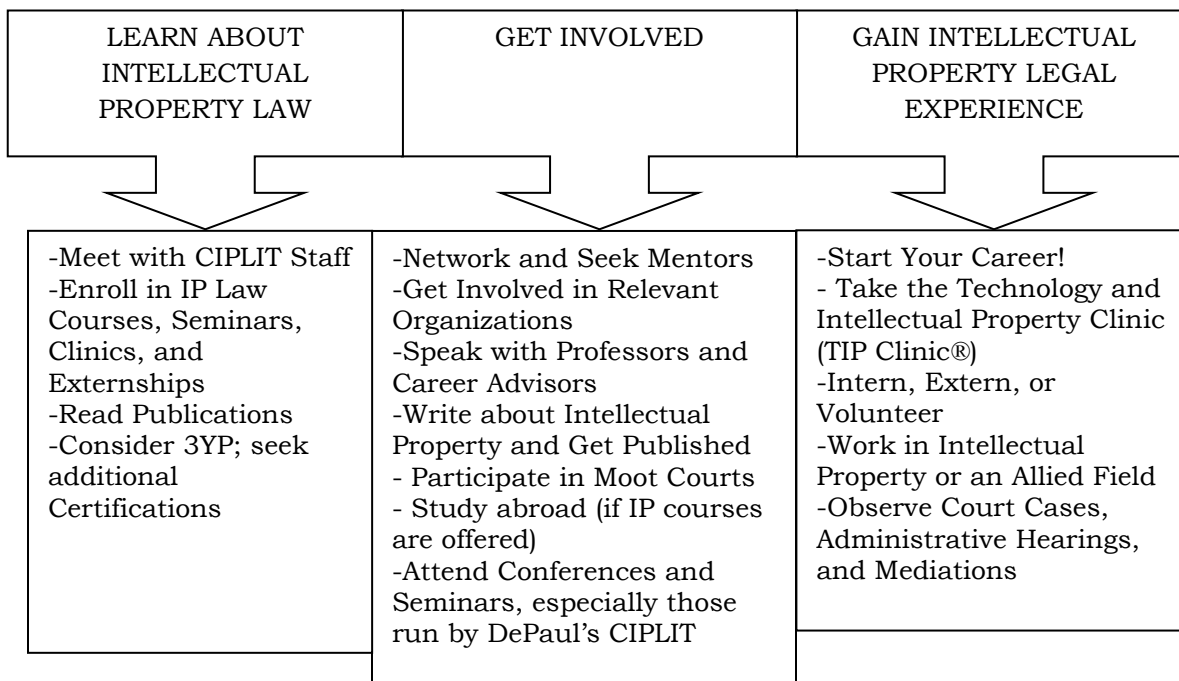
LEARN ABOUT INTELLECTUAL PROPERTY LAW

GET INVOLVED

GAIN INTELLECTUAL PROPERTY LEGAL EXPERIENCE

-Meet with CIPLIT Staff
-Enroll in IP Law Courses, Seminars, Clinics, and Externships
-Read Publications
-Consider 3YP; seek additional Certifications

-Network and Seek Mentors
-Get Involved in Relevant Organizations
-Speak with Professors and Career Advisors
-Write about Intellectual Property and Get Published
- Participate in Moot Courts
- Study abroad (if IP courses are offered)
-Attend Conferences and Seminars, especially those run by DePaul's CIPLIT

-Start Your Career!
- Take the Technology and Intellectual Property Clinic (TIP Clinic®)
-Intern, Extern, or Volunteer
-Work in Intellectual Property or an Allied Field
-Observe Court Cases, Administrative Hearings, and Mediations